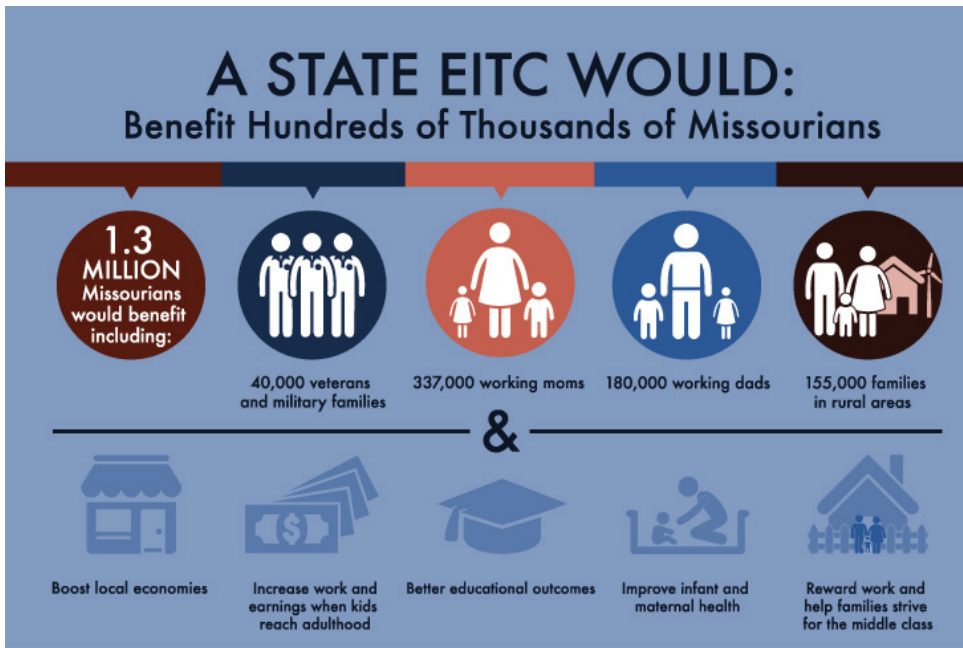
A STATE EITC WOULD:
Benefit Hundreds of Thousands of Missourians

1.3 MILLION Missourians would benefit including:

40,000 veterans and military families

337,000 working moms

180,000 working dads

155,000 families in rural areas

&

Boost local economies

Increase work and earnings when kids reach adulthood

Better educational outcomes

Improve infant and maternal health

Reward work and help families strive for the middle class